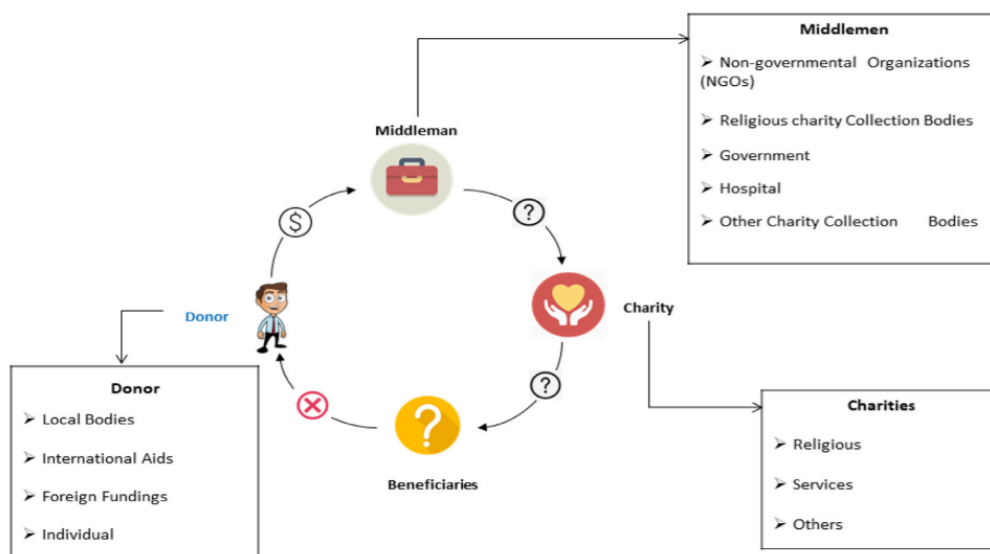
Middlemen
➢ Non-governmental Organizations (NGOs)
➢ Religious charity Collection Bodies
➢ Government
➢ Hospital
➢ Other Charity Collection Bodies

Middleman

$

?

Charity

Donor

?

Beneficiaries

Donor
➢ Local Bodies
➢ International Aids
➢ Foreign Fundings
➢ Individual

Charities
➢ Religious
➢ Services
➢ Others